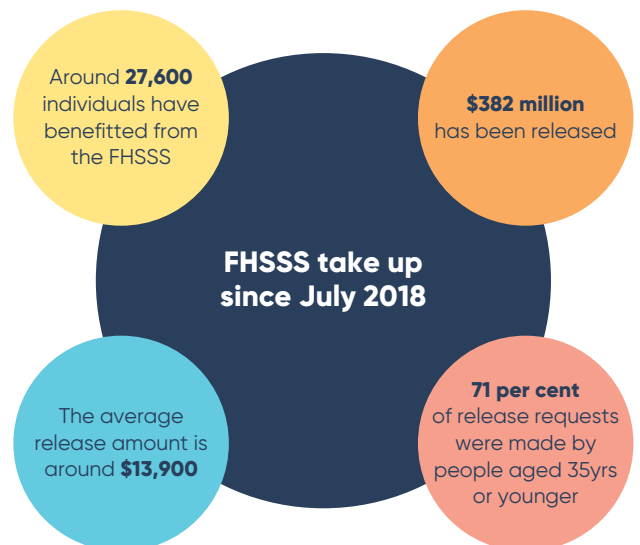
Around 27,600 individuals have benefitted from the FHSSS

$382 million has been released

FHSSS take up since July 2018

The average release amount is around $13,900

71 per cent of release requests were made by people aged 35yrs or younger